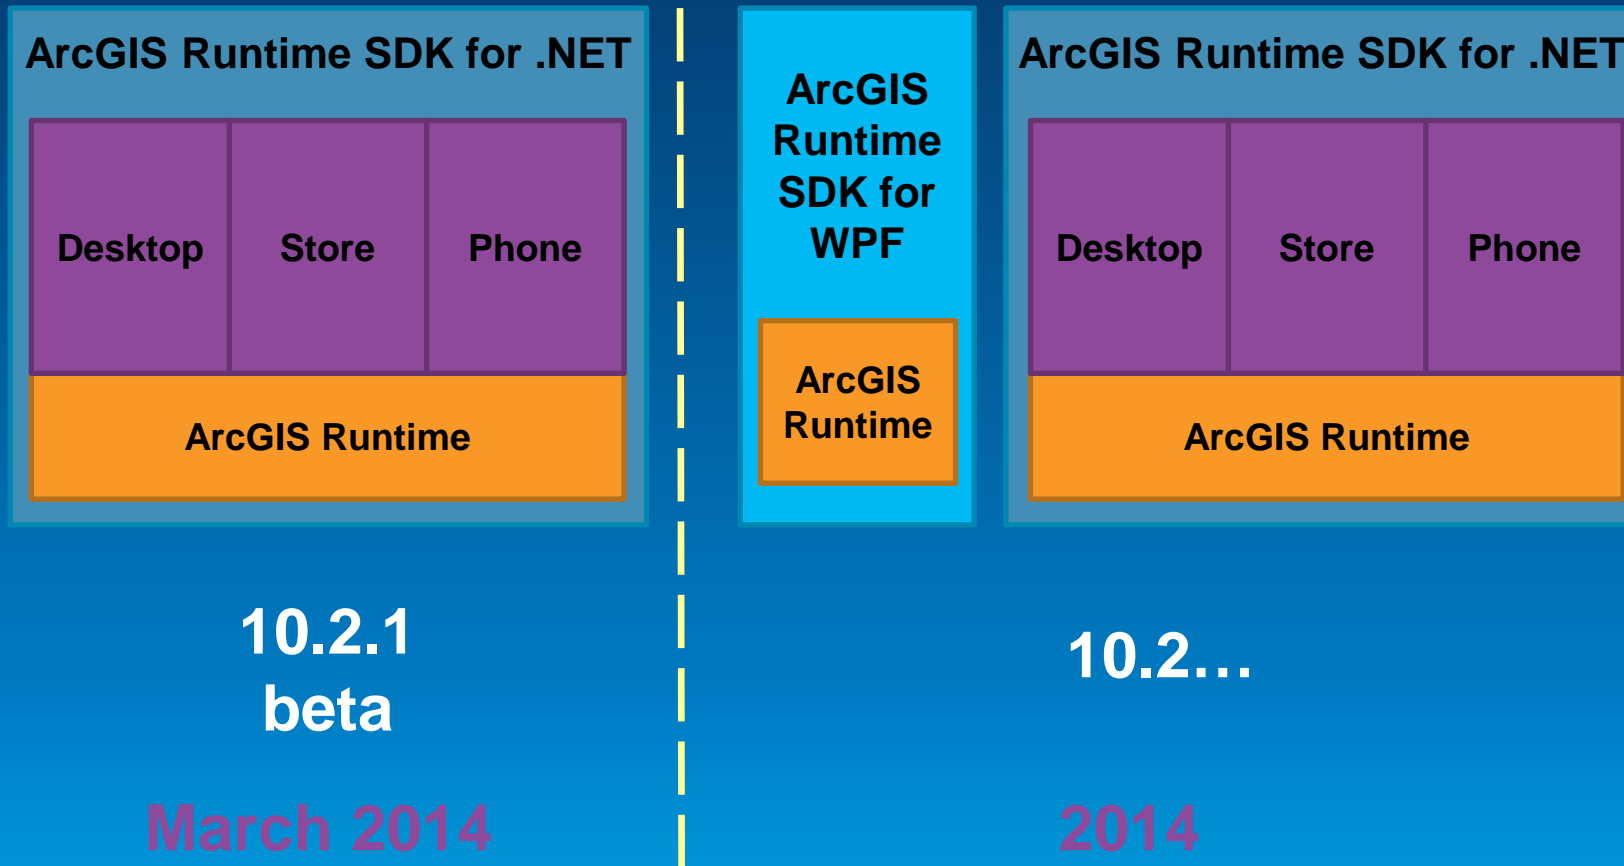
ArcGIS Runtime SDK for .NET

| Desktop | Store | Phone |
|---|---|---|

ArcGIS Runtime

10.2.1
beta

March 2014

ArcGIS Runtime SDK for WPF

ArcGIS Runtime

ArcGIS Runtime SDK for .NET

| Desktop | Store | Phone |
|---|---|---|

ArcGIS Runtime

10.2…

2014